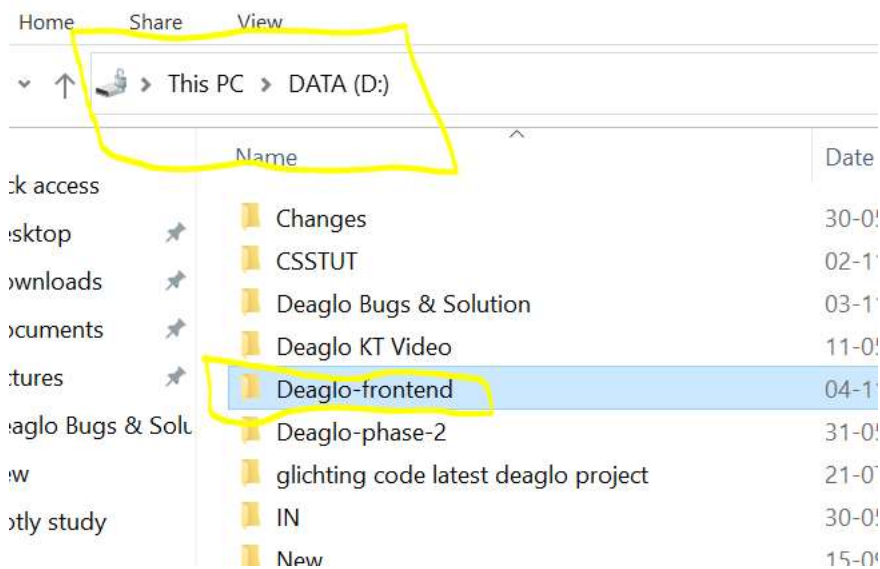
Home Share View

This PC > DATA (D:)

Name

Date

:k access
:sktop
ownloads
ocuments
:tures
:aglo Bugs & Solu
:w
otly study

| Name | Date |
|---|---|
| Changes | 30-05 |
| CSSTUT | 02-11 |
| Deaglo Bugs & Solution | 03-11 |
| Deaglo KT Video | 11-05 |
| Deaglo-frontend | 04-11 |
| Deaglo-phase-2 | 31-05 |
| glichting code latest deaglo project | 21-07 |
| IN | 30-05 |
| New | 15-09 |